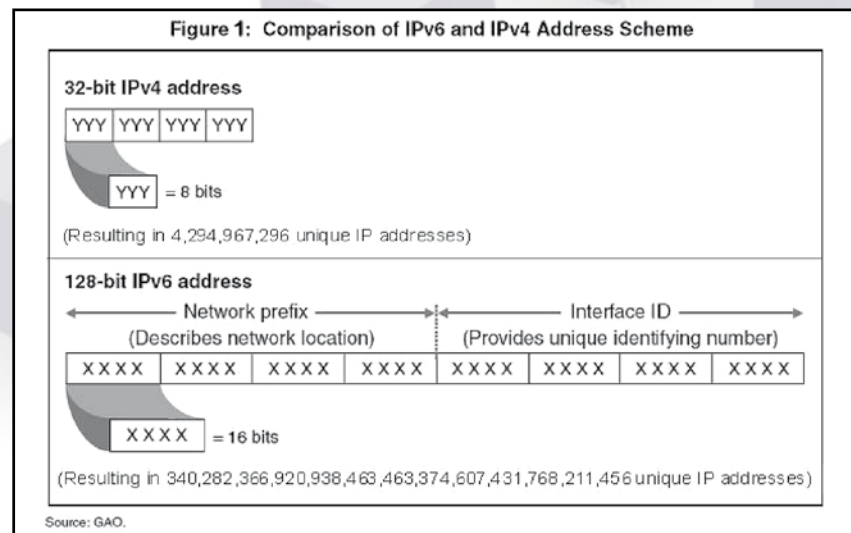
Figure 1: Comparison of IPv6 and IPv4 Address Scheme

32-bit IPv4 address

| YYY | YYY | YYY | YYY |
|---|---|---|---|

YYY = 8 bits

(Resulting in 4,294,967,296 unique IP addresses)

128-bit IPv6 address

Network prefix
(Describes network location)

Interface ID
(Provides unique identifying number)

| XXXX | XXXX | XXXX | XXXX | XXXX | XXXX | XXXX | XXXX |
|---|---|---|---|---|---|---|---|

XXXX = 16 bits

(Resulting in 340,282,366,920,938,463,463,374,607,431,768,211,456 unique IP addresses)

Source: GAO.